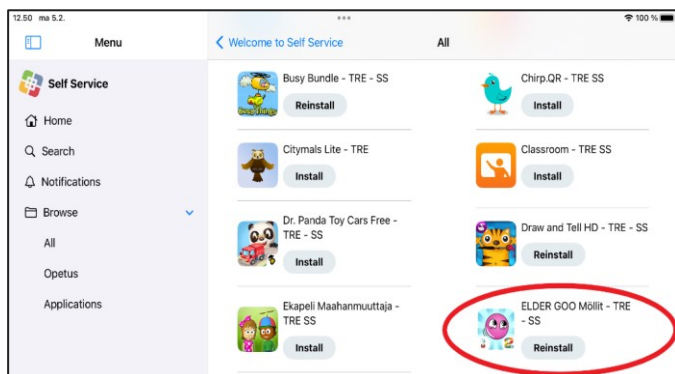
12.50 ma 5.2.

100 %

Menu

Self Service

Home

Search

Notifications

Browse

All

Opetus

Applications

< Welcome to Self Service

All

Busy Bundle - TRE - SS

Reinstall

Chirp.QR - TRE SS

Install

Citymals Lite - TRE

Install

Classroom - TRE SS

Install

Dr. Panda Toy Cars Free - TRE - SS

Install

Draw and Tell HD - TRE - SS

Reinstall

Ekapeli Maahanmuuttaja - TRE SS

Install

ELDER GOO Möllit - TRE - SS

Reinstall